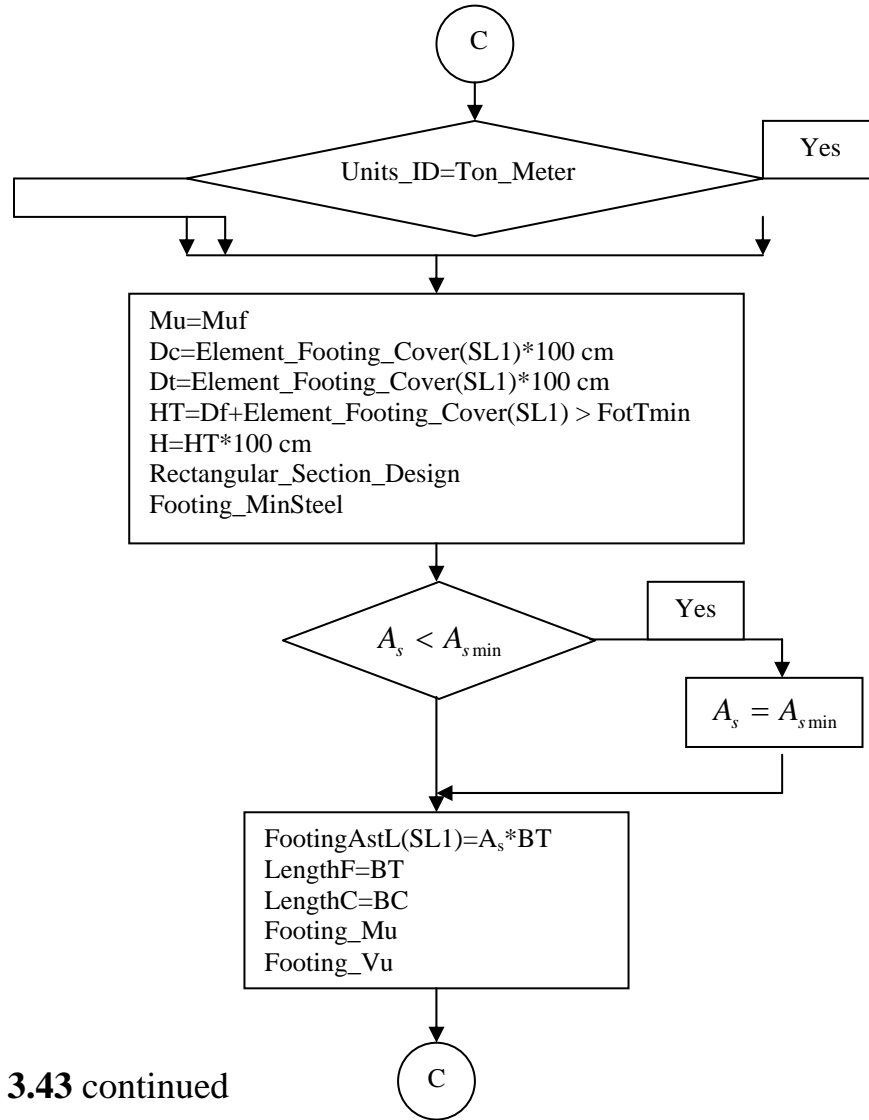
C

Units_ID=Ton_Meter

Yes

Mu=Muf
Dc=Element_Footing_Cover(SL1)*100 cm
Dt=Element_Footing_Cover(SL1)*100 cm
HT=Df+Element_Footing_Cover(SL1) > FotTmin
H=HT*100 cm
Rectangular_Section_Design
Footing_MinSteel

$A_s < A_{s\min}$

Yes

$A_s = A_{s\min}$

FootingAstL(SL1)=$A_s$*BT
LengthF=BT
LengthC=BC
Footing_Mu
Footing_Vu

C

**3.43** continued